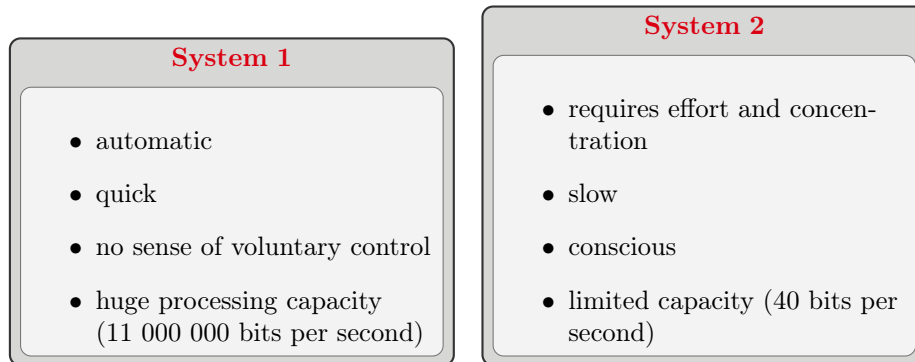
System 1

- automatic
- quick
- no sense of voluntary control
- huge processing capacity (11 000 000 bits per second)

System 2

- requires effort and concentration
- slow
- conscious
- limited capacity (40 bits per second)